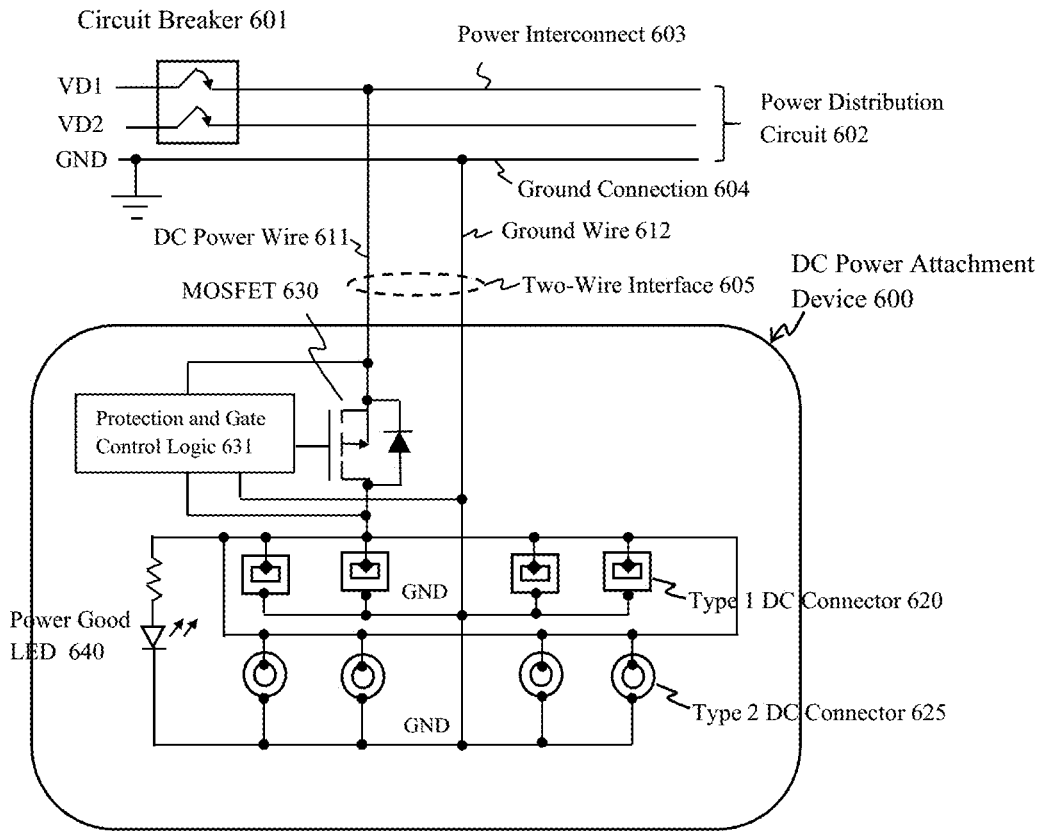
Circuit Breaker 601

Power Interconnect 603

VD1

VD2

GND

Power Distribution Circuit 602

Ground Connection 604

DC Power Wire 611

Ground Wire 612

DC Power Attachment Device 600

MOSFET 630

Two-Wire Interface 605

Protection and Gate Control Logic 631

GND

Type 1 DC Connector 620

Power Good LED 640

GND

Type 2 DC Connector 625